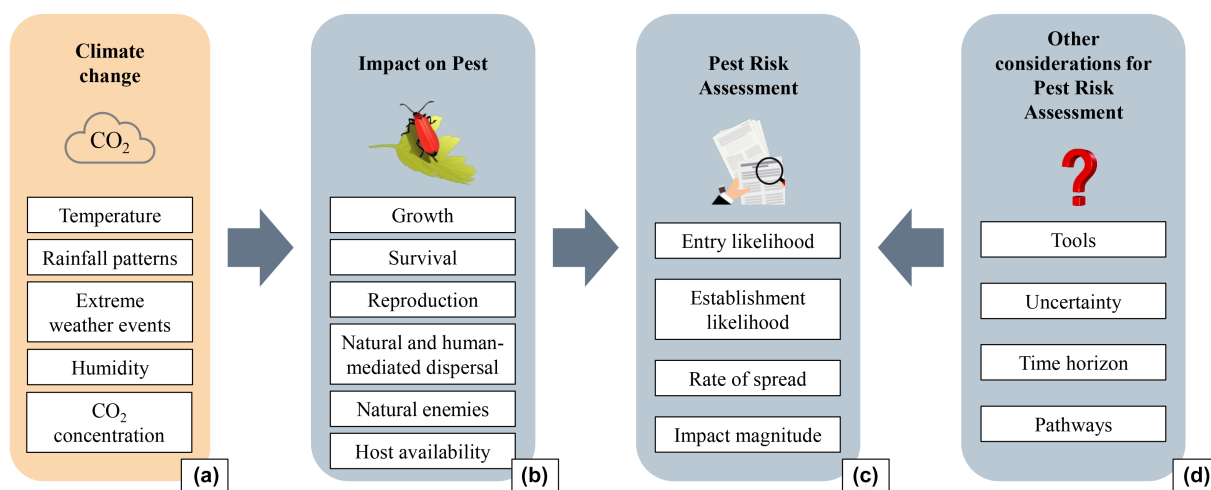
Climate change

$CO_2$

Temperature

Rainfall patterns

Extreme weather events

Humidity

$CO_2$ concentration

(a)

Impact on Pest

Growth

Survival

Reproduction

Natural and human-mediated dispersal

Natural enemies

Host availability

(b)

Pest Risk Assessment

Entry likelihood

Establishment likelihood

Rate of spread

Impact magnitude

(c)

Other considerations for Pest Risk Assessment

Tools

Uncertainty

Time horizon

Pathways

(d)